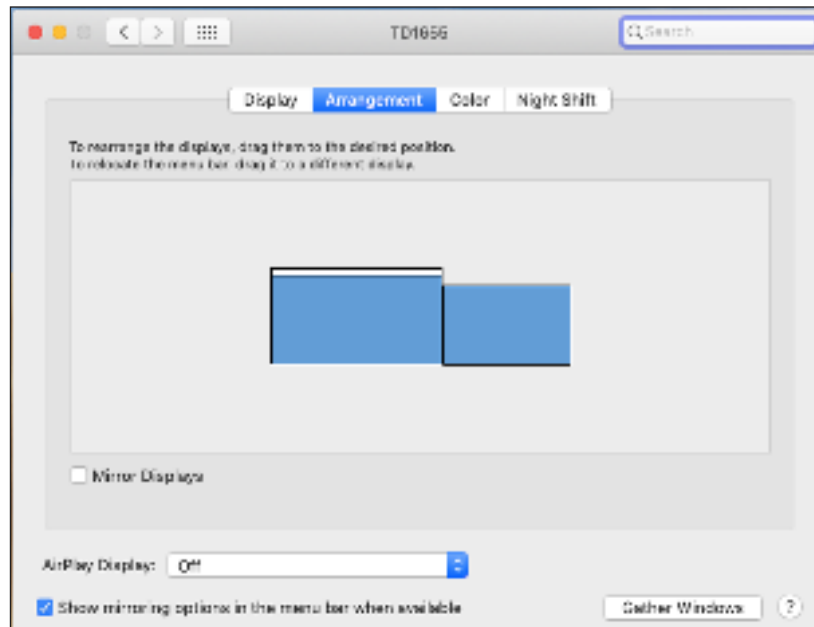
TD1656

Search

Display | Arrangement | Color | Night Shift

To rearrange the displays, drag them to the desired position.
To relocate the menu bar, drag it to a different display.

Mirror Displays

AirPlay Display: Off

Show mirroring options in the menu bar when available

Gather Windows

?